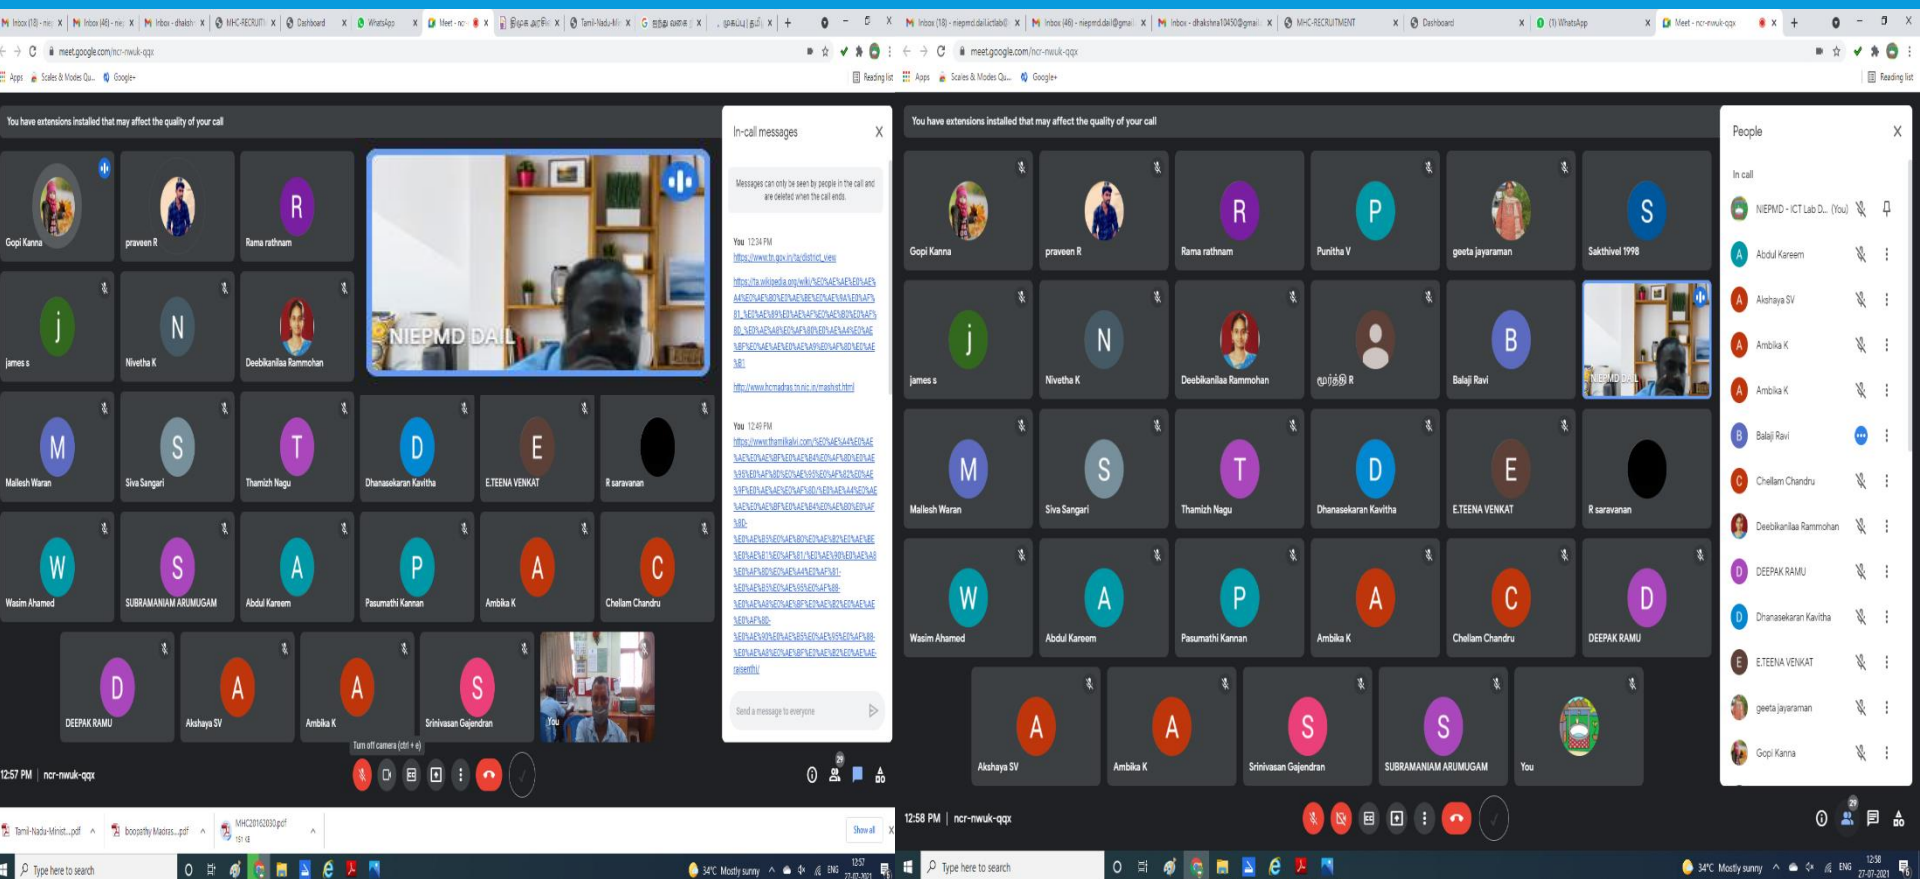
You have extensions installed that may affect the quality of your call

Gopi Kanna
praveen R
Rama rathnam
NIEPMD DAIL
james s
Nivetha K
Deebikanilaa Rammohan
Mallesh Waran
Siva Sangari
Thamizh Nagu
Dhanasekaran Kavitha
E.TEENA VENKAT
R saravanan
Wasim Ahamed
SUBRAMANIAM ARUMUGAM
Abdul Kareem
Pasumathi Kannan
Ambika K
Chellam Chandru
DEEPAK RAMU
Akshaya SV
Ambika K
Srinivasan Gajendran
You

Turn off camera (ctrl + e)

12:57 PM | ncr-nwuk-qqx

In-call messages

Messages can only be seen by people in the call and are deleted when the call ends.

You 12:34 PM
https://www.tn.gov.in/tn/district_view
https://ta.wikipedia.org/wiki/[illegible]
http://www.hcmadras.tn.nic.in/mashist.html

You 12:49 PM
https://www.thamizkalvi.com/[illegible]
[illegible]rajenthi/

Send a message to everyone

Tamil-Nadu-Minist....pdf
boopathy Madras....pdf
MHC20162030.pdf
Show all

Type here to search
34°C Mostly sunny
ENG
12:57
27-07-2021

You have extensions installed that may affect the quality of your call

Gopi Kanna
praveen R
Rama rathnam
Punitha V
geeta jayaraman
Sakthivel 1998
james s
Nivetha K
Deebikanilaa Rammohan
மூர்த்தி R
Balaji Ravi
NIEPMD DAIL
Mallesh Waran
Siva Sangari
Thamizh Nagu
Dhanasekaran Kavitha
E.TEENA VENKAT
R saravanan
Wasim Ahamed
Abdul Kareem
Pasumathi Kannan
Ambika K
Chellam Chandru
DEEPAK RAMU
Akshaya SV
Ambika K
Srinivasan Gajendran
SUBRAMANIAM ARUMUGAM
You

12:58 PM | ncr-nwuk-qqx

People

In call
NIEPMD - ICT Lab D... (You)
Abdul Kareem
Akshaya SV
Ambika K
Ambika K
Balaji Ravi
Chellam Chandru
Deebikanilaa Rammohan
DEEPAK RAMU
Dhanasekaran Kavitha
E.TEENA VENKAT
geeta jayaraman
Gopi Kanna

Type here to search
34°C Mostly sunny
ENG
12:58
27-07-2021